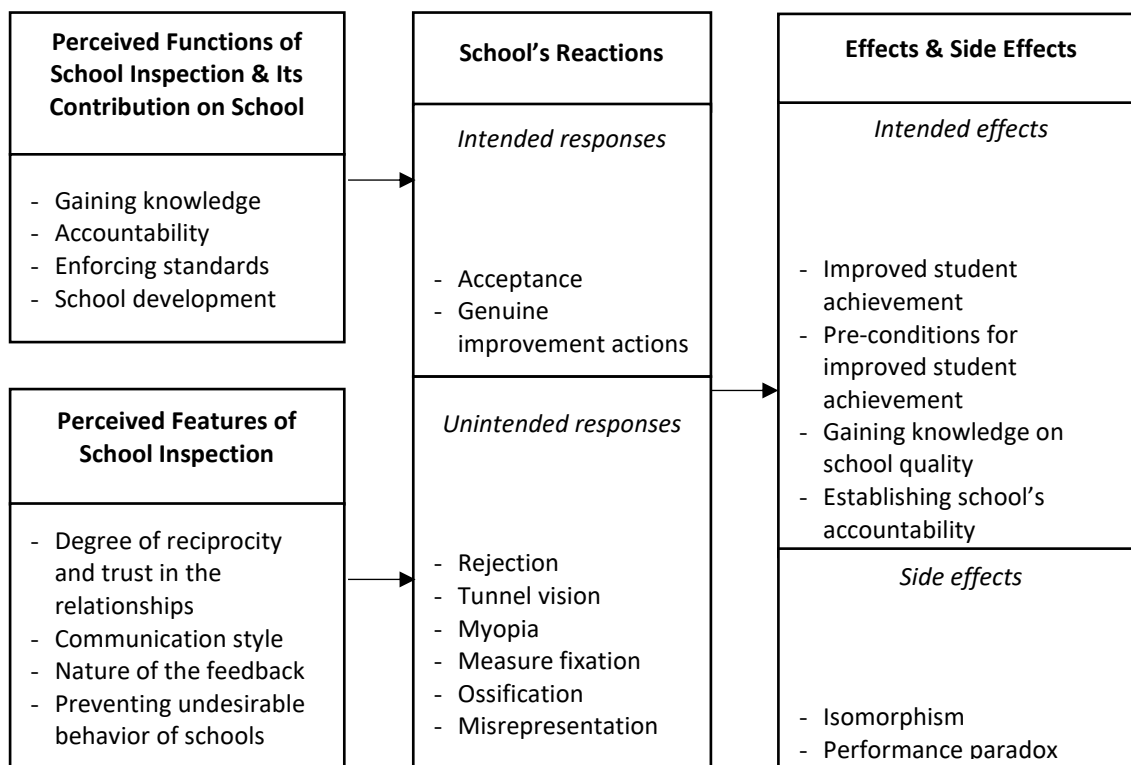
**Perceived Functions of School Inspection & Its Contribution on School**

- Gaining knowledge
- Accountability
- Enforcing standards
- School development

**Perceived Features of School Inspection**

- Degree of reciprocity and trust in the relationships
- Communication style
- Nature of the feedback
- Preventing undesirable behavior of schools

**School's Reactions**

*Intended responses*

- Acceptance
- Genuine improvement actions

*Unintended responses*

- Rejection
- Tunnel vision
- Myopia
- Measure fixation
- Ossification
- Misrepresentation

**Effects & Side Effects**

*Intended effects*

- Improved student achievement
- Pre-conditions for improved student achievement
- Gaining knowledge on school quality
- Establishing school's accountability

*Side effects*

- Isomorphism
- Performance paradox